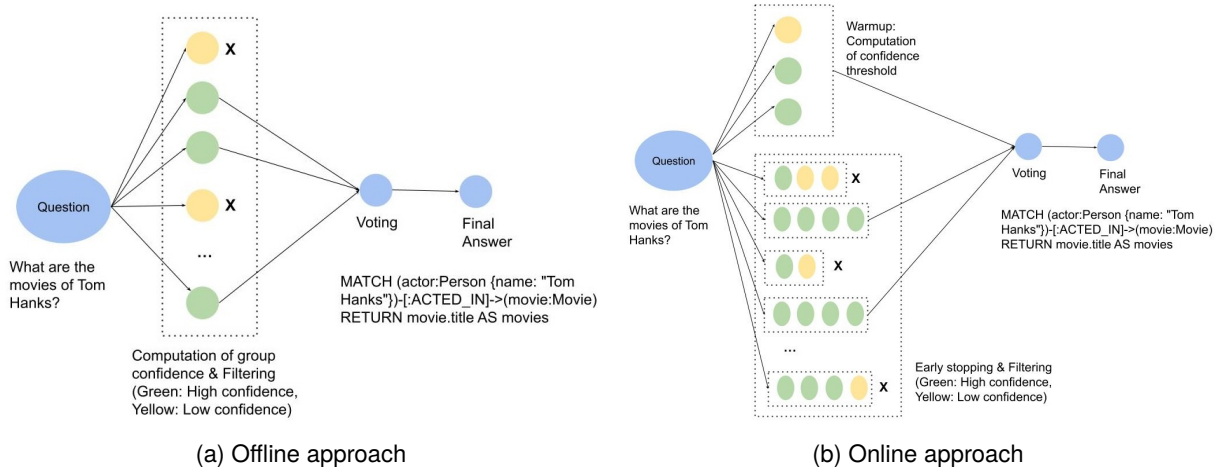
X

X

...

Question

What are the movies of Tom Hanks?

Voting

Final Answer

MATCH (actor:Person {name: "Tom Hanks"})-[:ACTED_IN]->(movie:Movie) RETURN movie.title AS movies

Computation of group confidence & Filtering (Green: High confidence, Yellow: Low confidence)

(a) Offline approach

Warmup: Computation of confidence threshold

Question

What are the movies of Tom Hanks?

X

X

...

X

Voting

Final Answer

MATCH (actor:Person {name: "Tom Hanks"})-[:ACTED_IN]->(movie:Movie) RETURN movie.title AS movies

Early stopping & Filtering (Green: High confidence, Yellow: Low confidence)

(b) Online approach